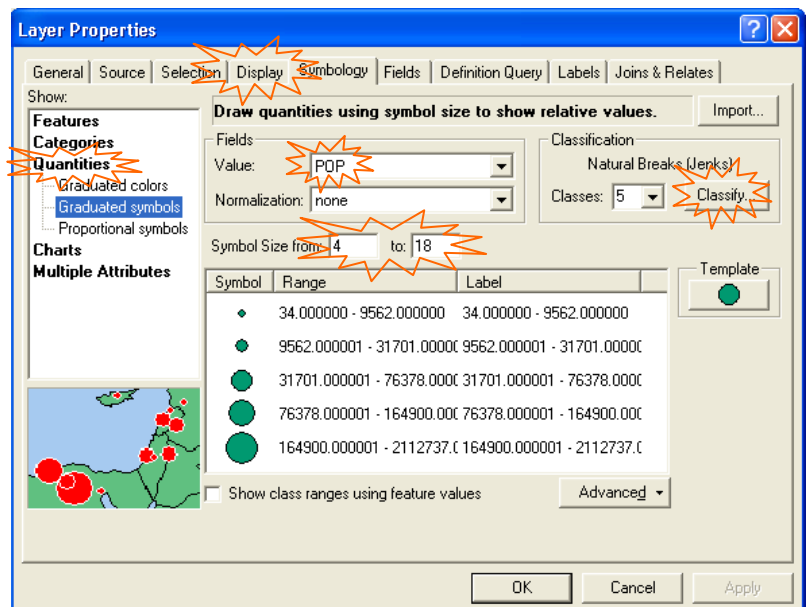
Layer Properties

General | Source | Selection | Display | Symbology | Fields | Definition Query | Labels | Joins & Relates

Show:
Features
Categories
Quantities
Graduated colors
Graduated symbols
Proportional symbols
Charts
Multiple Attributes

Draw quantities using symbol size to show relative values.

Import...

Fields
Value: POP
Normalization: none

Classification
Natural Breaks (Jenks)
Classes: 5
Classify...

Symbol Size from: 4 to: 18

Template

| Symbol | Range | Label |
|---|---|---|
| | 34.000000 - 9562.000000 | 34.000000 - 9562.000000 |
| | 9562.000001 - 31701.00000 | 9562.000001 - 31701.00000 |
| | 31701.000001 - 76378.0000 | 31701.000001 - 76378.0000 |
| | 76378.000001 - 164900.000 | 76378.000001 - 164900.000 |
| | 164900.000001 - 2112737.0 | 164900.000001 - 2112737.0 |

Show class ranges using feature values

Advanced

OK
Cancel
Apply